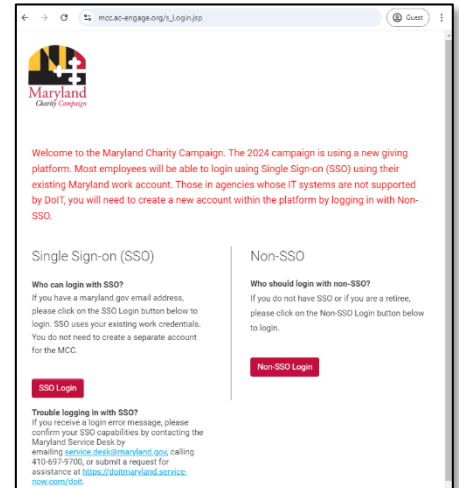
mcc.ac-engage.org/s_Login.jsp

Guest

Maryland
Charity Campaign

Welcome to the Maryland Charity Campaign. The 2024 campaign is using a new giving platform. Most employees will be able to login using Single Sign-on (SSO) using their existing Maryland work account. Those in agencies whose IT systems are not supported by DoIT, you will need to create a new account within the platform by logging in with Non-SSO.

Single Sign-on (SSO)

Who can login with SSO?
If you have a maryland.gov email address, please click on the SSO Login button below to login. SSO uses your existing work credentials. You do not need to create a separate account for the MCC.

SSO Login

Trouble logging in with SSO?
If you receive a login error message, please confirm your SSO capabilities by contacting the Maryland Service Desk by emailing service.desk@maryland.gov, calling 410-697-9700, or submit a request for assistance at https://doitmaryland.service-now.com/doit.

Non-SSO

Who should login with non-SSO?
If you do not have SSO or if you are a retiree, please click on the Non-SSO Login button below to login.

Non-SSO Login